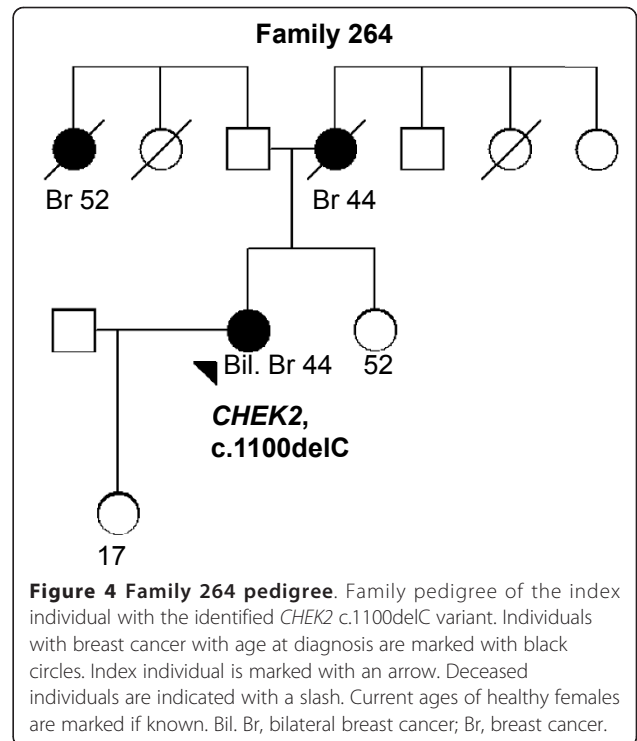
Family 264

Br 52

Br 44

Bil. Br 44

52

CHEK2, c.1100delC

17

**Figure 4 Family 264 pedigree**. Family pedigree of the index individual with the identified *CHEK2* c.1100delC variant. Individuals with breast cancer with age at diagnosis are marked with black circles. Index individual is marked with an arrow. Deceased individuals are indicated with a slash. Current ages of healthy females are marked if known. Bil. Br, bilateral breast cancer; Br, breast cancer.